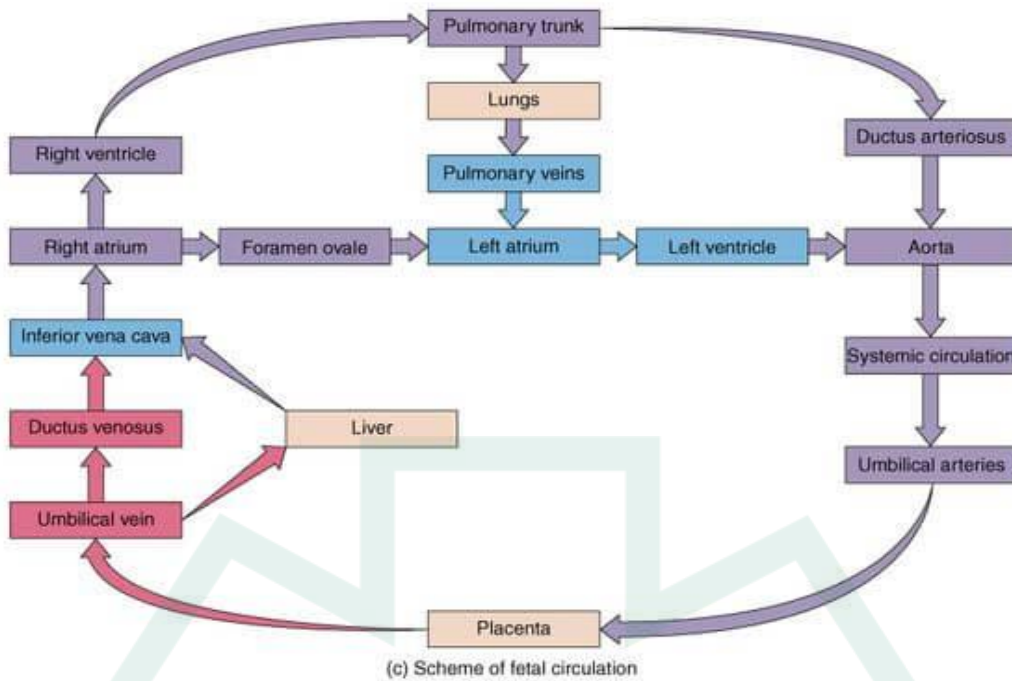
Pulmonary trunk

Lungs

Pulmonary veins

Right ventricle

Ductus arteriosus

Right atrium

Foramen ovale

Left atrium

Left ventricle

Aorta

Inferior vena cava

Systemic circulation

Ductus venosus

Liver

Umbilical arteries

Umbilical vein

Placenta

(c) Scheme of fetal circulation